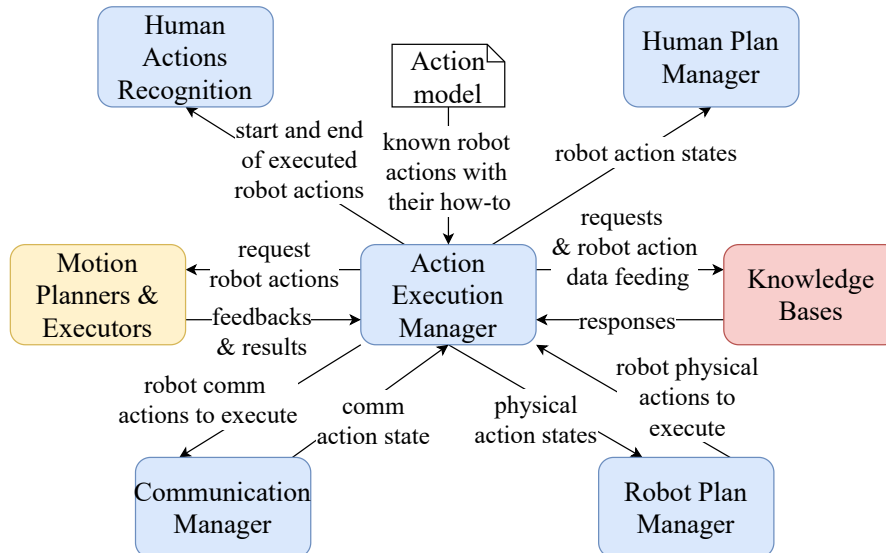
Human Actions Recognition

Action model

Human Plan Manager

start and end of executed robot actions

known robot actions with their how-to

robot action states

Motion Planners & Executors

request robot actions

Action Execution Manager

requests & robot action data feeding

Knowledge Bases

feedbacks & results

responses

robot comm actions to execute

comm action state

physical action states

robot physical actions to execute

Communication Manager

Robot Plan Manager